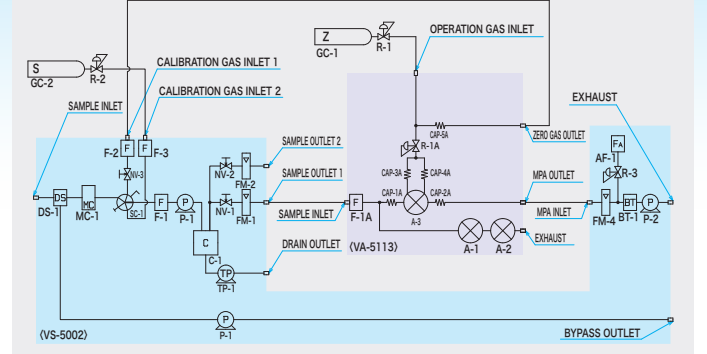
Z
GC-1
R-1
OPERATION GAS INLET
S
GC-2
R-2
CALIBRATION GAS INLET 1
CALIBRATION GAS INLET 2
SAMPLE INLET
EXHAUST
CAP-5A
ZERO GAS OUTLET
F-2
F
F
F-3
R-1A
SAMPLE OUTLET 2
NV-3
NV-2
FM-2
SAMPLE OUTLET 1
CAP-3A
CAP-4A
FA
AF-1
R-3
DS
MC
CAP-1A
CAP-2A
MPA OUTLET
DS-1
MC-1
SC-1
F
F-1
P
P-1
NV-1
FM-1
SAMPLE INLET
F
F-1A
A-3
MPA INLET
FM-4
BT
BT-1
P
P-2
C
C-1
DRAIN OUTLET
(VA-5113)
A-1
A-2
EXHAUST
TP
TP-1
P
P-1
(VS-5002)
BYPASS OUTLET